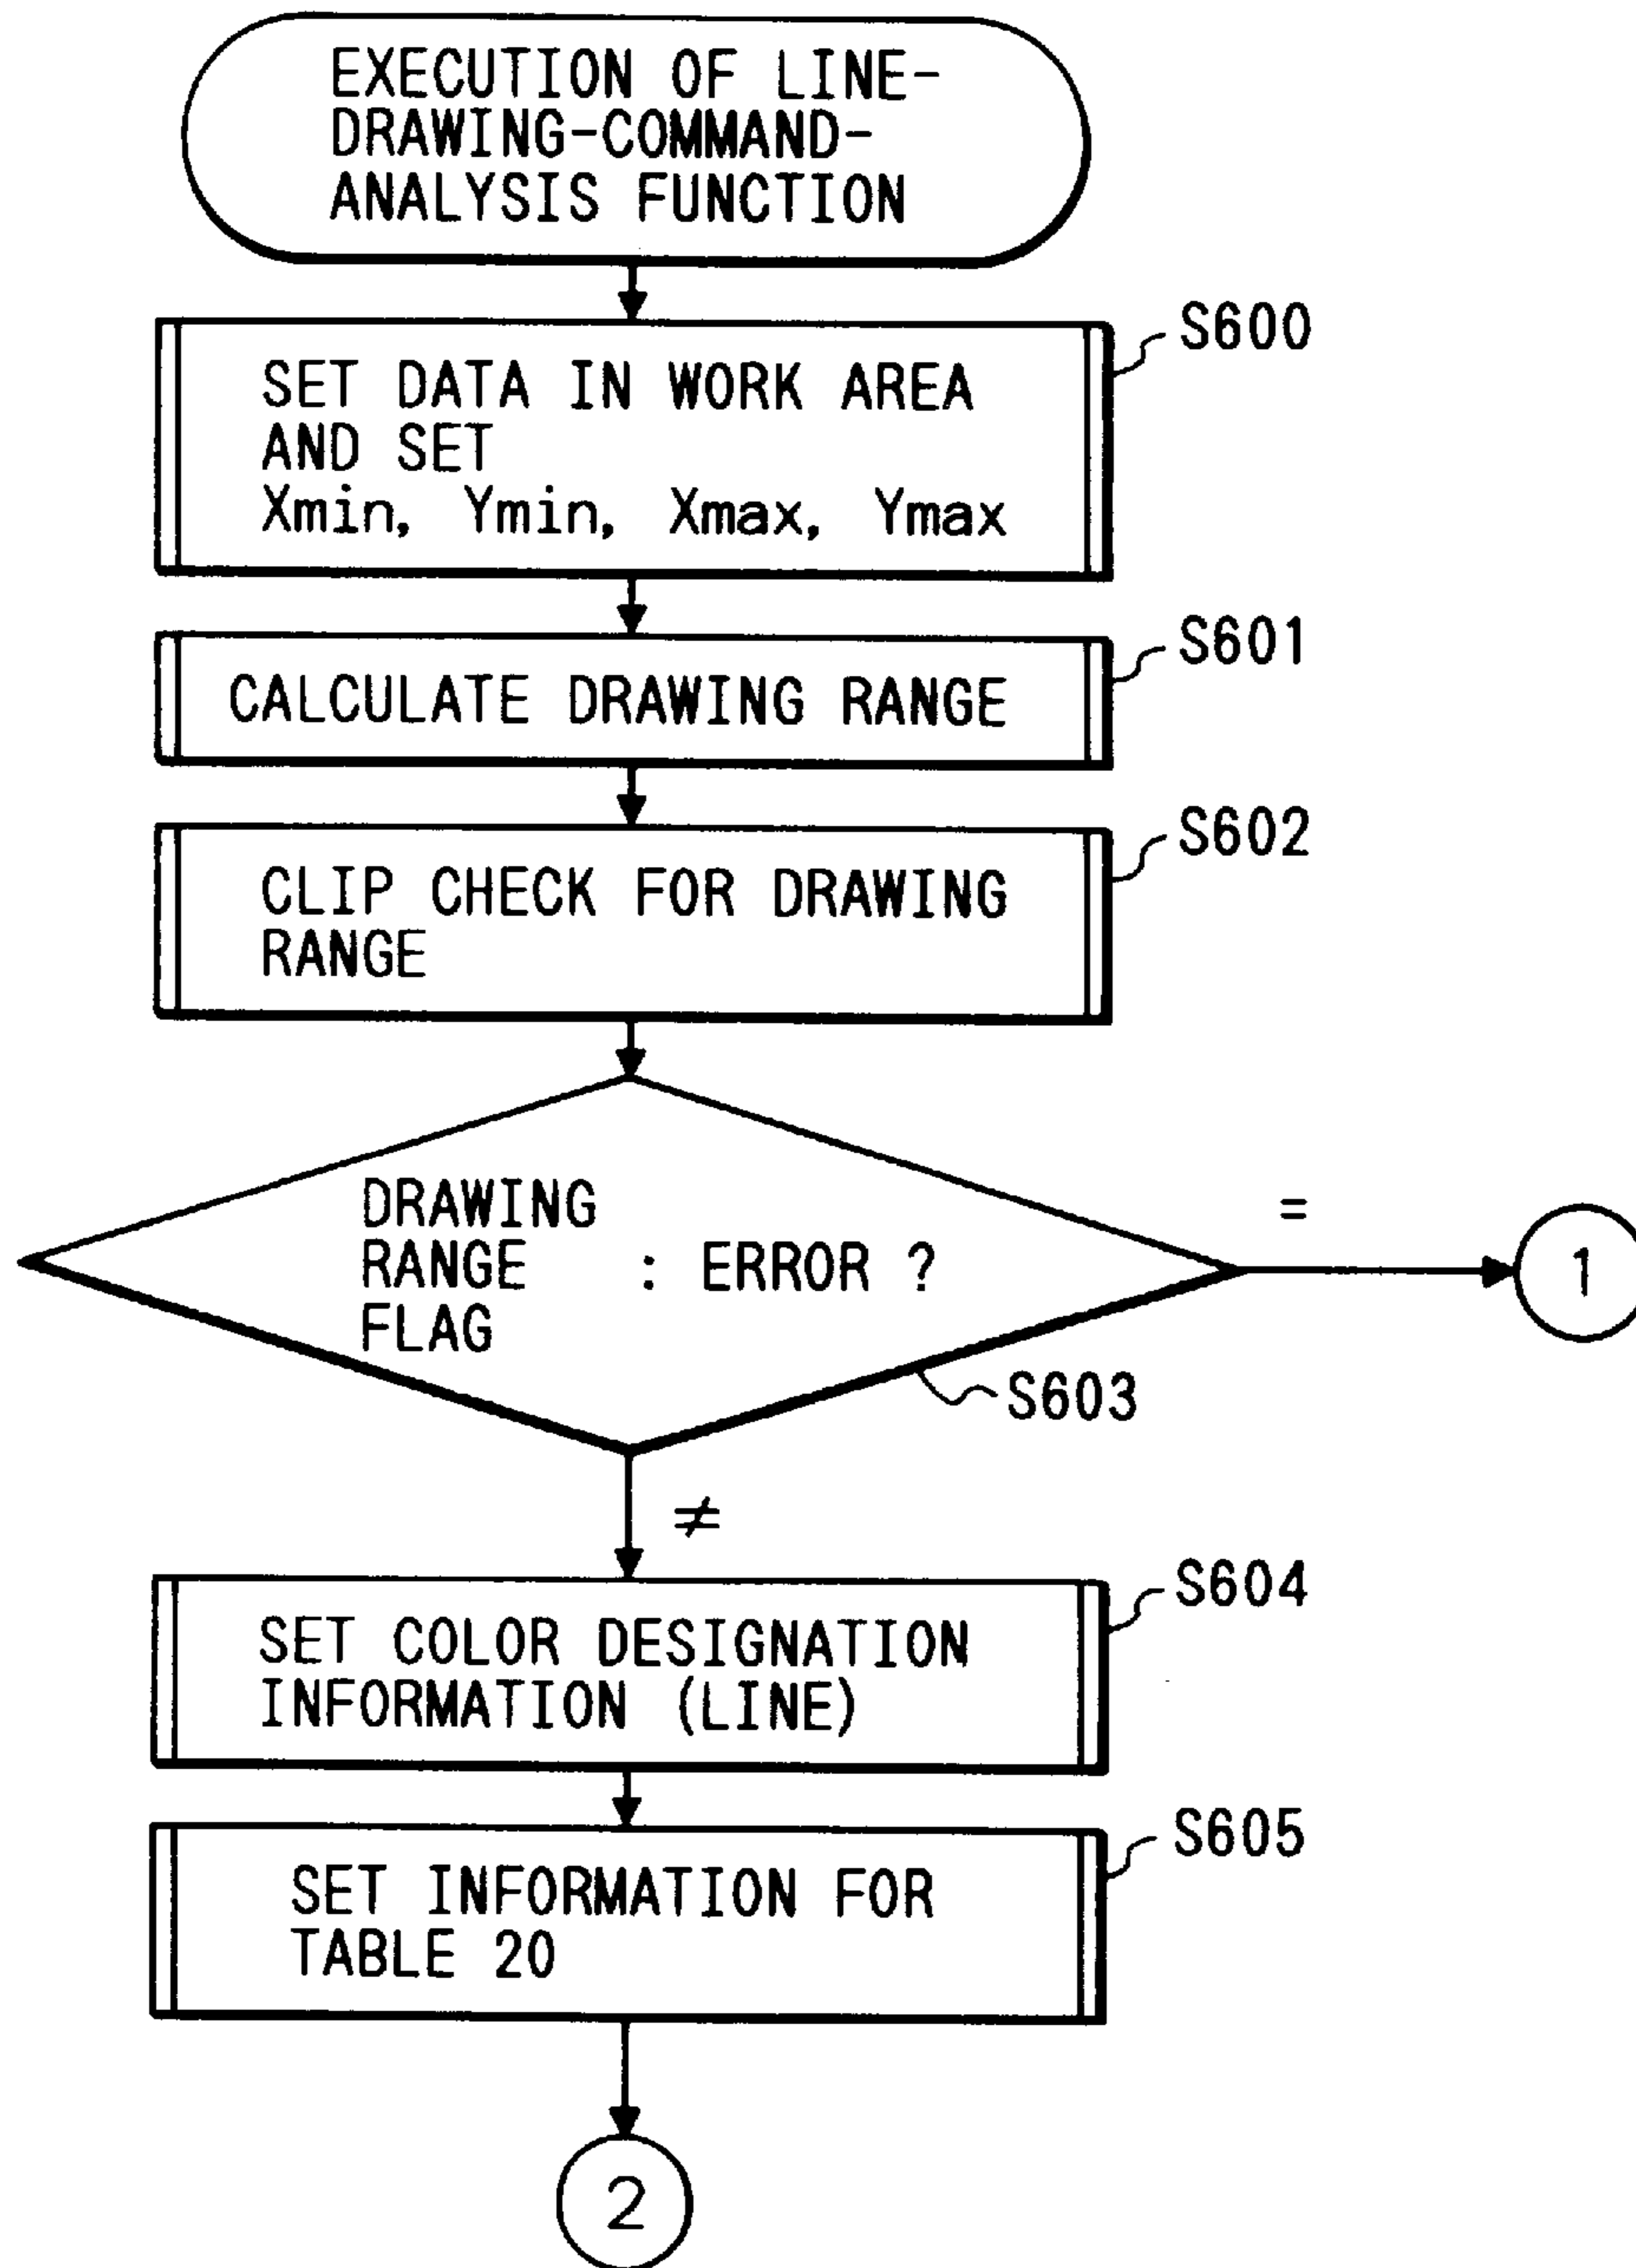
EXECUTION OF LINE-DRAWING-COMMAND-ANALYSIS FUNCTION

S600
SET DATA IN WORK AREA AND SET Xmin, Ymin, Xmax, Ymax

S601
CALCULATE DRAWING RANGE

S602
CLIP CHECK FOR DRAWING RANGE

DRAWING RANGE FLAG : ERROR ?
S603
=
1
≠

S604
SET COLOR DESIGNATION INFORMATION (LINE)

S605
SET INFORMATION FOR TABLE 20

2